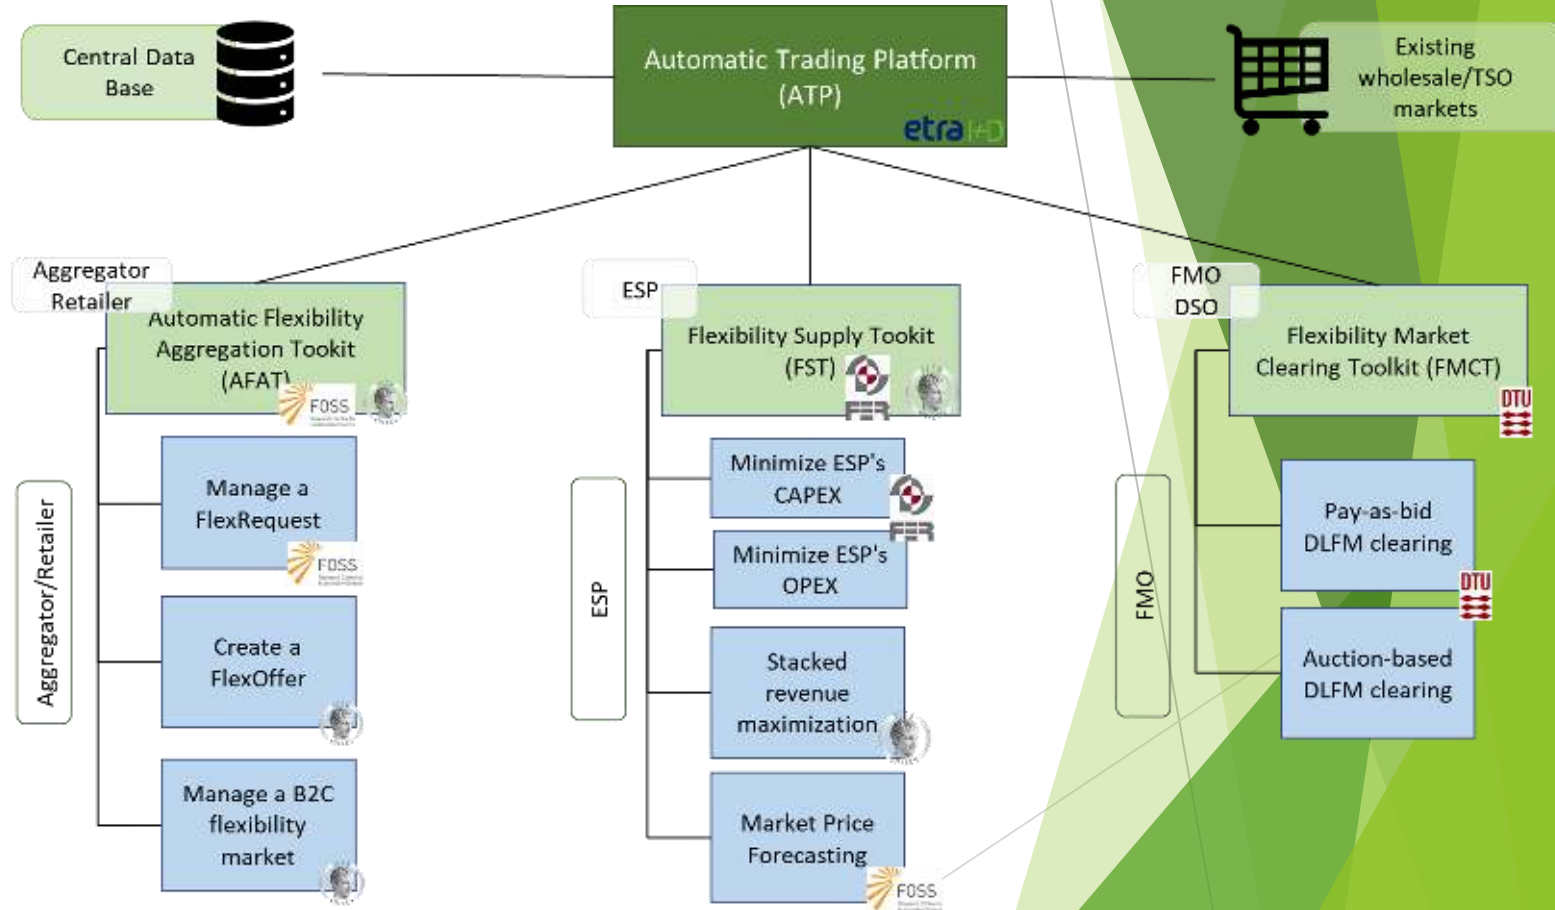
Central Data Base

Automatic Trading Platform (ATP)

etra I+D

Existing wholesale/TSO markets

Aggregator Retailer

Automatic Flexibility Aggregation Tookit (AFAT)

FOSS

ESP

Flexibility Supply Tookit (FST)

FER

FMO DSO

Flexibility Market Clearing Toolkit (FMCT)

DTU

Aggregator/Retailer

Manage a FlexRequest

FOSS

Create a FlexOffer

Manage a B2C flexibility market

ESP

Minimize ESP's CAPEX

FER

Minimize ESP's OPEX

Stacked revenue maximization

Market Price Forecasting

FOSS

FMO

Pay-as-bid DLFM clearing

DTU

Auction-based DLFM clearing